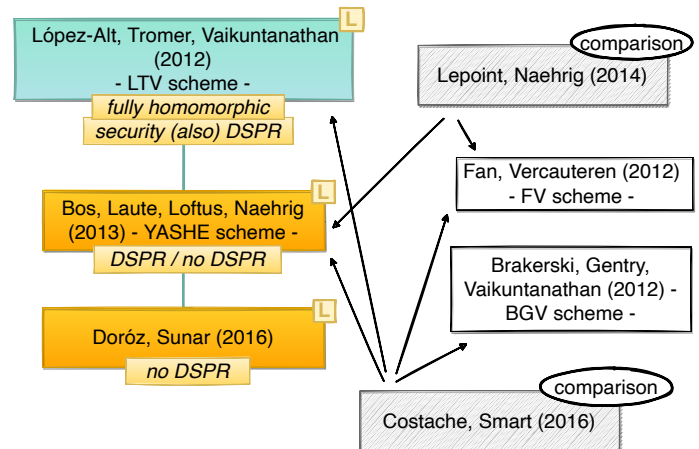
López-Alt, Tromer, Vaikuntanathan (2012)
- LTV scheme -
fully homomorphic
security (also) DSPR

L

Bos, Laute, Loftus, Naehrig (2013) - YASHE scheme -
DSPR / no DSPR

L

Doróz, Sunar (2016)
no DSPR

L

comparison
Lepoint, Naehrig (2014)

Fan, Vercauteren (2012)
- FV scheme -

Brakerski, Gentry, Vaikuntanathan (2012) -
BGV scheme -

comparison
Costache, Smart (2016)